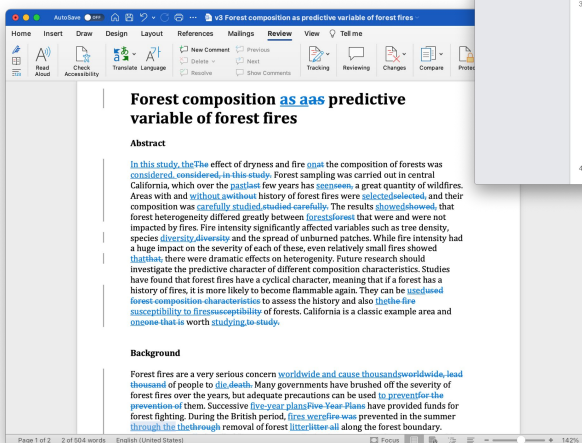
AutoSave OFF v3 Forest composition as predictive variable of forest fires

Home Insert Draw Design Layout References Mailings Review View Tell me

Read Aloud Check Accessibility Translate Language New Comment Delete Resolve Previous Next Show Comments Tracking Reviewing Changes Compare Protect

Forest composition as aas predictive variable of forest fires

Abstract

In this study, theThe effect of dryness and fire onat the composition of forests was considered. considered, in this study. Forest sampling was carried out in central California, which over the pastlast few years has seenseen, a great quantity of wildfires. Areas with and without awithout history of forest fires were selectedselected, and their composition was carefully studied.studied carefully. The results showedshowed, that forest heterogeneity differed greatly between forestsforest that were and were not impacted by fires. Fire intensity significantly affected variables such as tree density, species diversity,diversity and the spread of unburned patches. While fire intensity had a huge impact on the severity of each of these, even relatively small fires showed thatthat, there were dramatic effects on heterogeneity. Future research should investigate the predictive character of different composition characteristics. Studies have found that forest fires have a cyclical character, meaning that if a forest has a history of fires, it is more likely to become flammable again. They can be usedused forest composition characteristics to assess the history and also thethe fire susceptibility to firessusceptibility of forests. California is a classic example area and oneone that is worth studying.to study.

Background

Forest fires are a very serious concern worldwide and cause thousandsworldwide, lead thousand of people to die.death. Many governments have brushed off the severity of forest fires over the years, but adequate precautions can be used to preventfor the prevention of them. Successive five-year plansFive Year Plans have provided funds for forest fighting. During the British period, fires werefire was prevented in the summer through the thethrough removal of forest litterlitter all along the forest boundary.

Page 1 of 2 2 of 504 words English (United States) Focus 142%